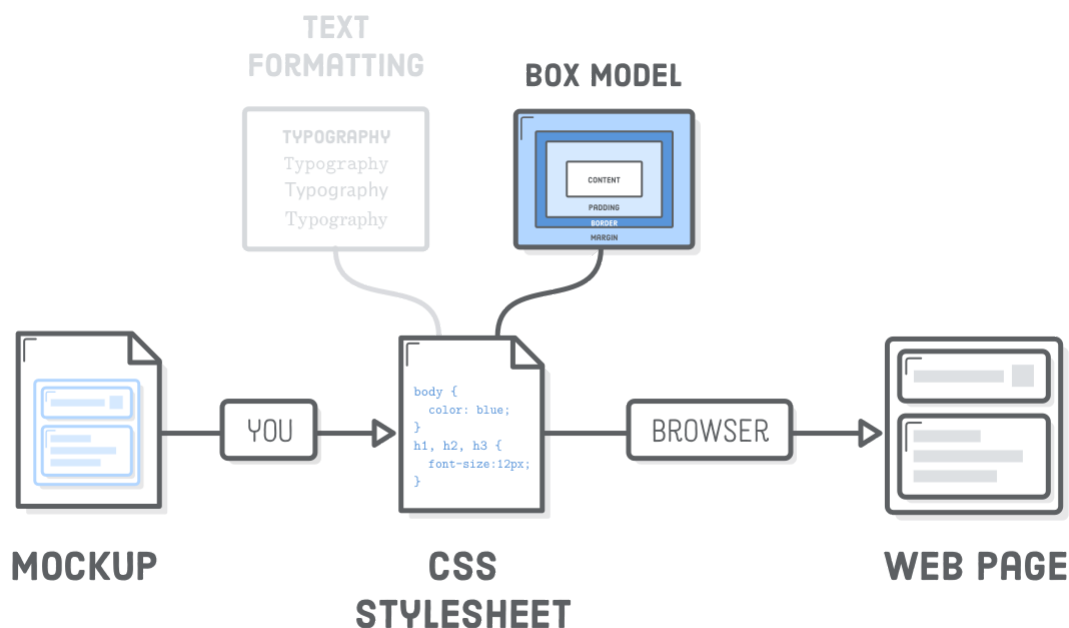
TEXT FORMATTING

TYPOGRAPHY
Typography
Typography
Typography

BOX MODEL

CONTENT
PADDING
BORDER
MARGIN

YOU

body {
  color: blue;
}
h1, h2, h3 {
  font-size:12px;
}

BROWSER

MOCKUP

CSS STYLESHEET

WEB PAGE